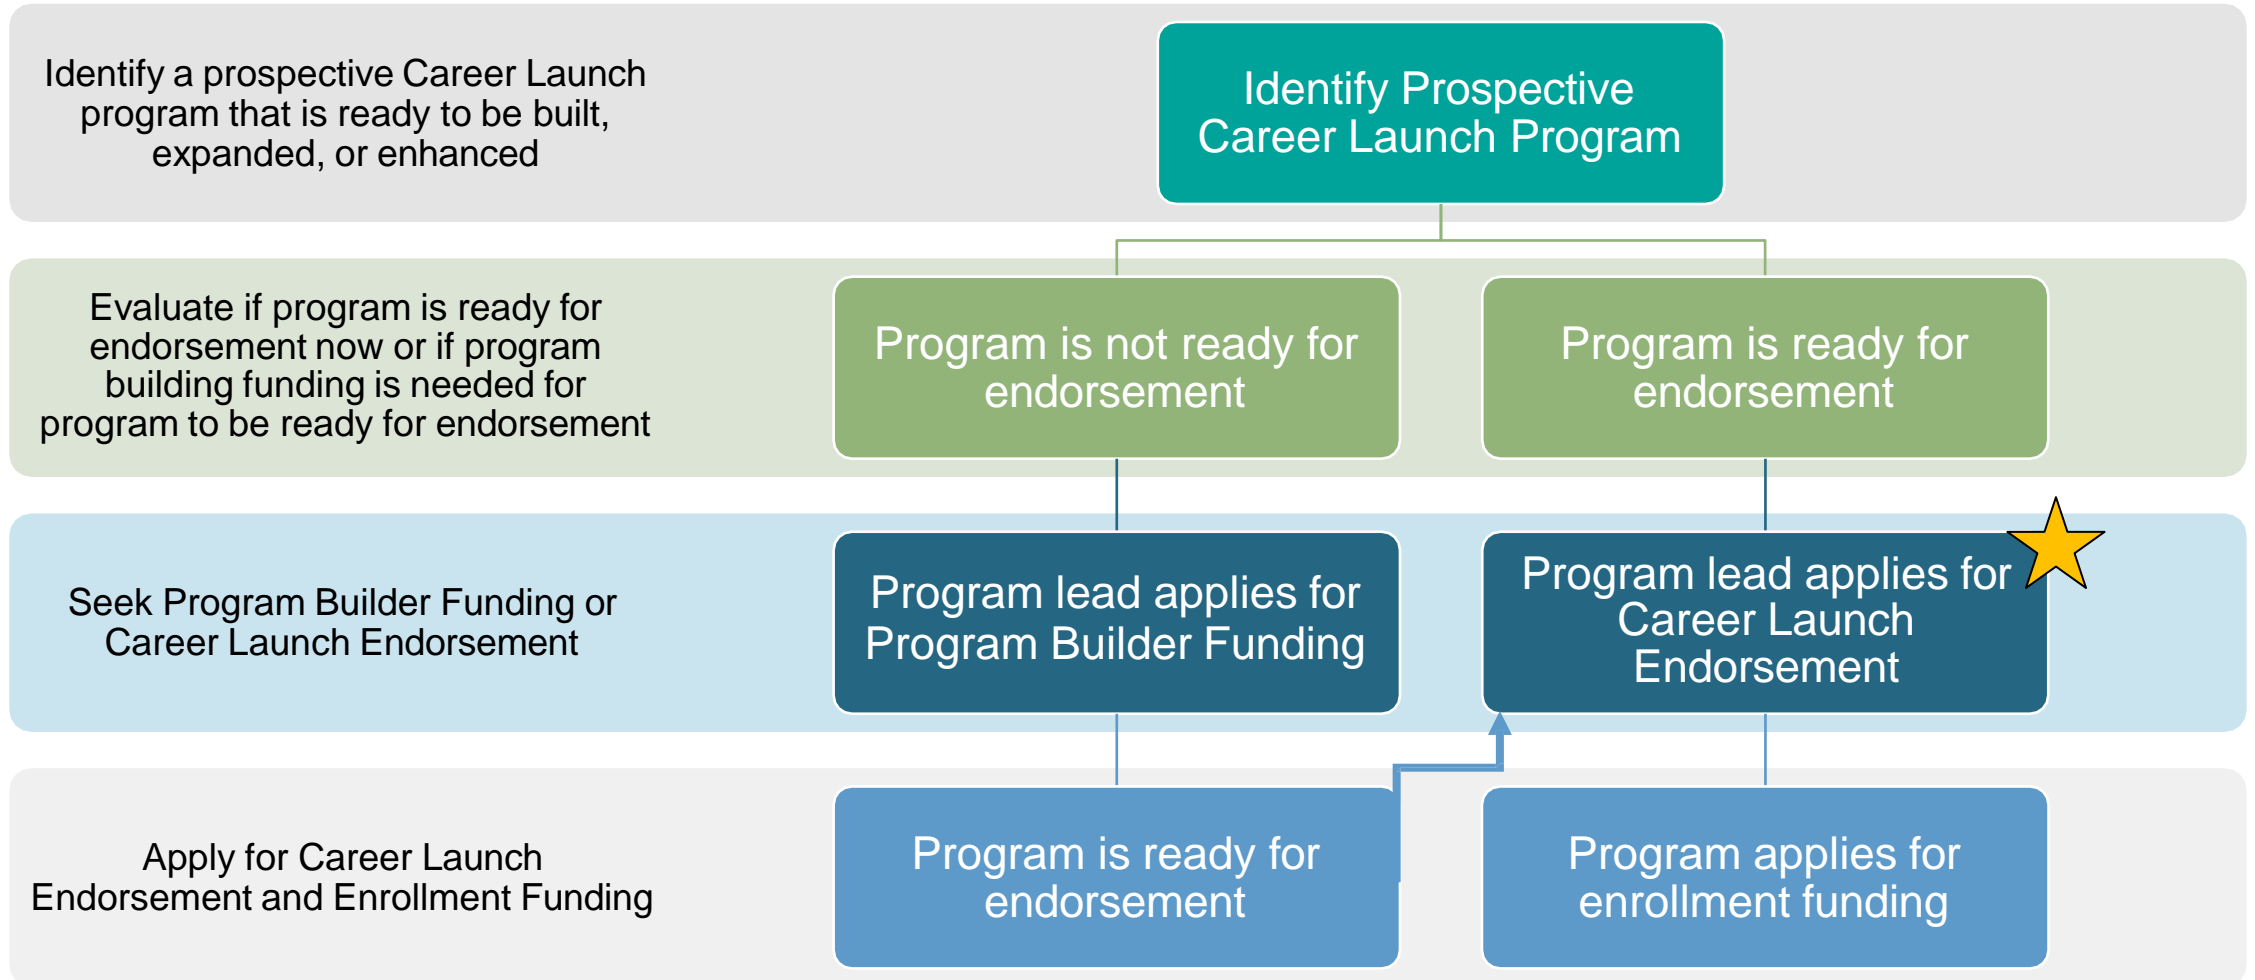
Identify a prospective Career Launch program that is ready to be built, expanded, or enhanced

Identify Prospective Career Launch Program

Evaluate if program is ready for endorsement now or if program building funding is needed for program to be ready for endorsement

Program is not ready for endorsement

Program is ready for endorsement

Seek Program Builder Funding or Career Launch Endorsement

Program lead applies for Program Builder Funding

Program lead applies for Career Launch Endorsement

Apply for Career Launch Endorsement and Enrollment Funding

Program is ready for endorsement

Program applies for enrollment funding